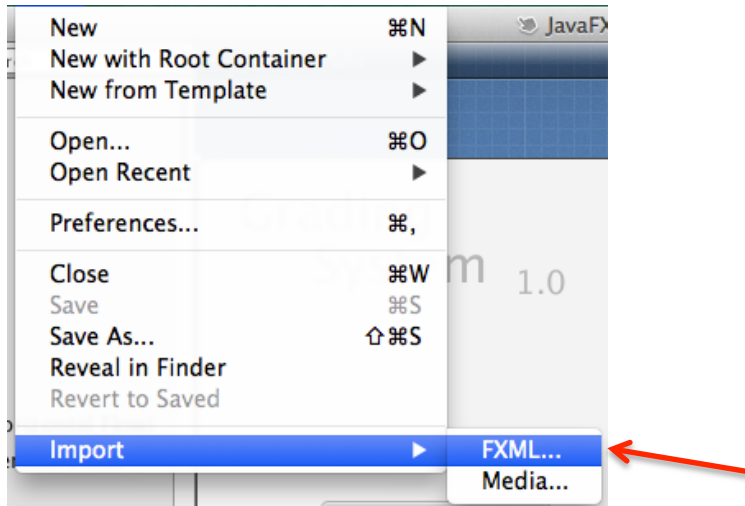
New ⌘N
New with Root Container ▶
New from Template ▶

Open... ⌘O
Open Recent ▶

Preferences... ⌘,

Close ⌘W
Save ⌘S
Save As... ⇧⌘S
Reveal in Finder
Revert to Saved

Import ▶

FXML...
Media...

JavaFX

1.0